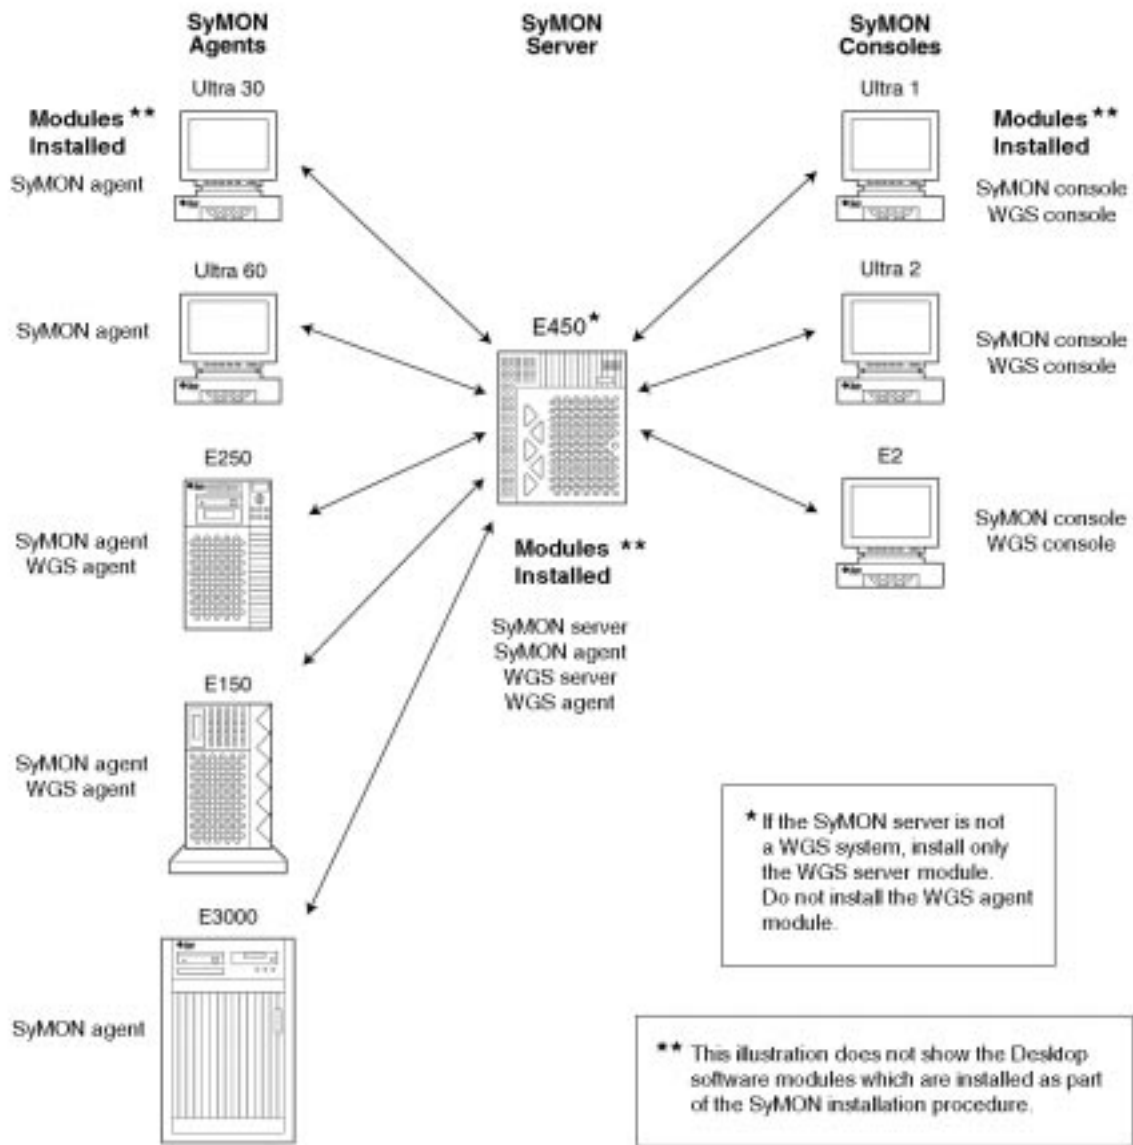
SyMON Agents

SyMON Server

SyMON Consoles

Ultra 30

Modules ** Installed

SyMON agent

Ultra 1

Modules ** Installed

SyMON console
WGS console

Ultra 60

SyMON agent

E450*

Ultra 2

SyMON console
WGS console

E250

SyMON agent
WGS agent

E2

SyMON console
WGS console

Modules ** Installed

SyMON server
SyMON agent
WGS server
WGS agent

E150

SyMON agent
WGS agent

* If the SyMON server is not a WGS system, install only the WGS server module. Do not install the WGS agent module.

E3000

SyMON agent

** This illustration does not show the Desktop software modules which are installed as part of the SyMON installation procedure.